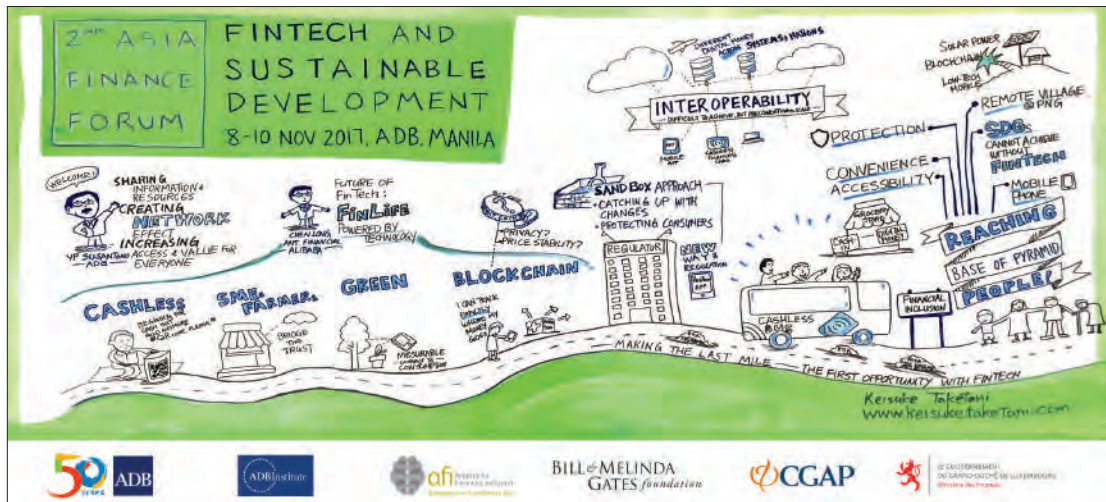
2ND ASIA FINANCE FORUM

FINTECH AND SUSTAINABLE DEVELOPMENT
8-10 NOV 2017, ADB, MANILA

WELCOME!
SHARING INFORMATION & RESOURCES
CREATING NETWORK EFFECT
INCREASING ACCESS & VALUE FOR EVERYONE
VP SUSANTONO ADB

CHALLENGE ANT FINANCIAL ALIBABA
FUTURE OF FinTech: FINLIFE POWERED BY TECHNOLOGY

PRIVACY? PRICE STABILITY?

SAND BOX APPROACH
- CATCHING UP WITH CHANGES
- PROTECTING CONSUMERS

REGULATOR
NEW WAY OF REGULATION

DIFFERENT DIGITAL MONEY SYSTEMS & NATIONS
INTEROPERABILITY
DIFFICULT TO ACHIEVE, BUT RECOMMENDABLE
MOBILE APP

SOLAR POWER
BLOCKCHAIN
LOW-TECH MOBILE
REMOTE VILLAGE @ PNG

PROTECTION
SDGs CANNOT ACHIEVE WITHOUT FINTECH
CONVENIENCE
ACCESSIBILITY
MOBILE PHONE
GROCERY STORE
CASH IN
REACHING
BASE OF PYRAMID
PEOPLE!

CASHLESS
SME, FARMERs
BRIDGE THE TRUST
GREEN
MESURABLE CONSUMPTION
BLOCKCHAIN
I CAN TRACK EXACTLY WHERE MY MONEY GOES

FINANCIAL INCLUSION
CASHLESS
MAKING THE LAST MILE — THE FIRST OPPORTUNITY WITH FINTECH

Keisuke Taketani
www.keisuketaketani.com

50 YEARS ADB
ADB Institute
afi Alliance for Financial Inclusion
BILL & MELINDA GATES foundation
CGAP
LE GOUVERNEMENT DU GRAND-DUCHÉ DE LUXEMBOURG Ministère des Finances